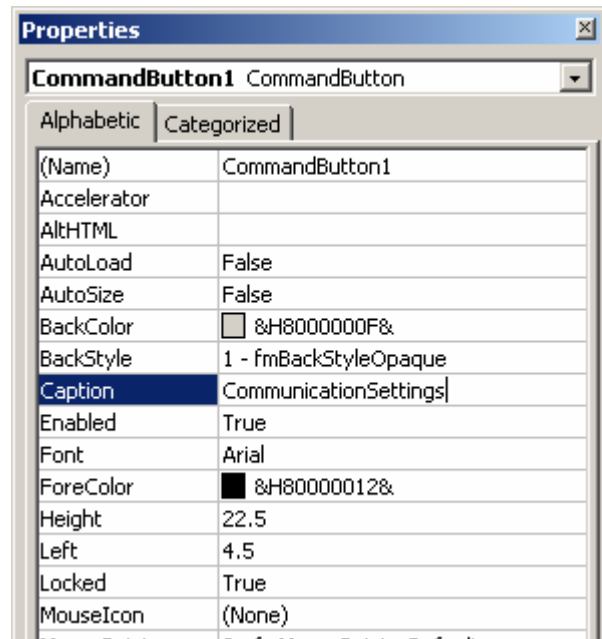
Properties

CommandButton1 CommandButton

Alphabetic | Categorized

| (Name) | CommandButton1 |
|---|---|
| Accelerator | |
| AltHTML | |
| AutoLoad | False |
| AutoSize | False |
| BackColor | &H8000000F& |
| BackStyle | 1 - fmBackStyleOpaque |
| Caption | CommunicationSettings |
| Enabled | True |
| Font | Arial |
| ForeColor | &H80000012& |
| Height | 22.5 |
| Left | 4.5 |
| Locked | True |
| MouseIcon | (None) |
| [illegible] | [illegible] |